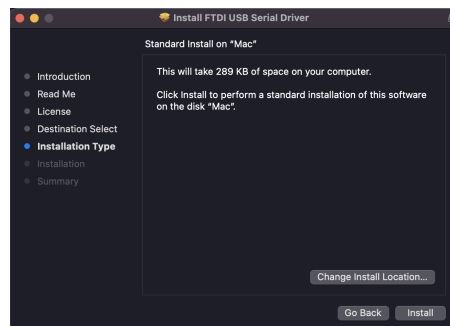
Install FTDI USB Serial Driver

Standard Install on "Mac"

Introduction
Read Me
License
Destination Select
Installation Type
Installation
Summary

This will take 289 KB of space on your computer.

Click Install to perform a standard installation of this software on the disk "Mac".

Change Install Location...

Go Back
Install